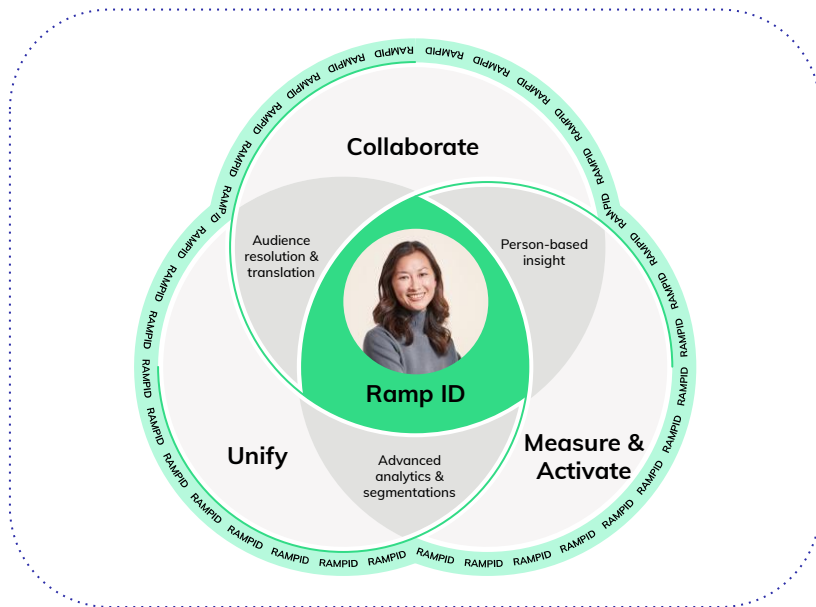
Collaborate

Audience resolution & translation

Person-based insight

Ramp ID

Unify

Advanced analytics & segmentations

Measure & Activate

RAMPID RAMPID RAMPID RAMPID RAMPID RAMPID RAMPID RAMPID RAMPID RAMPID RAMPID RAMP ID RAMPID RAMPID RAMPID RAMPID RAMPID RAMPID RAMPID RAMPID RAMPID RAMPID RAMPID RAMPID RAMPID RAMPID RAMPID RAMPID RAMPID RAMPID RAMPID RAMPID RAMPID RAMPID RAMPID RAMPID RAMPID RAMPID RAMPID RAMPID